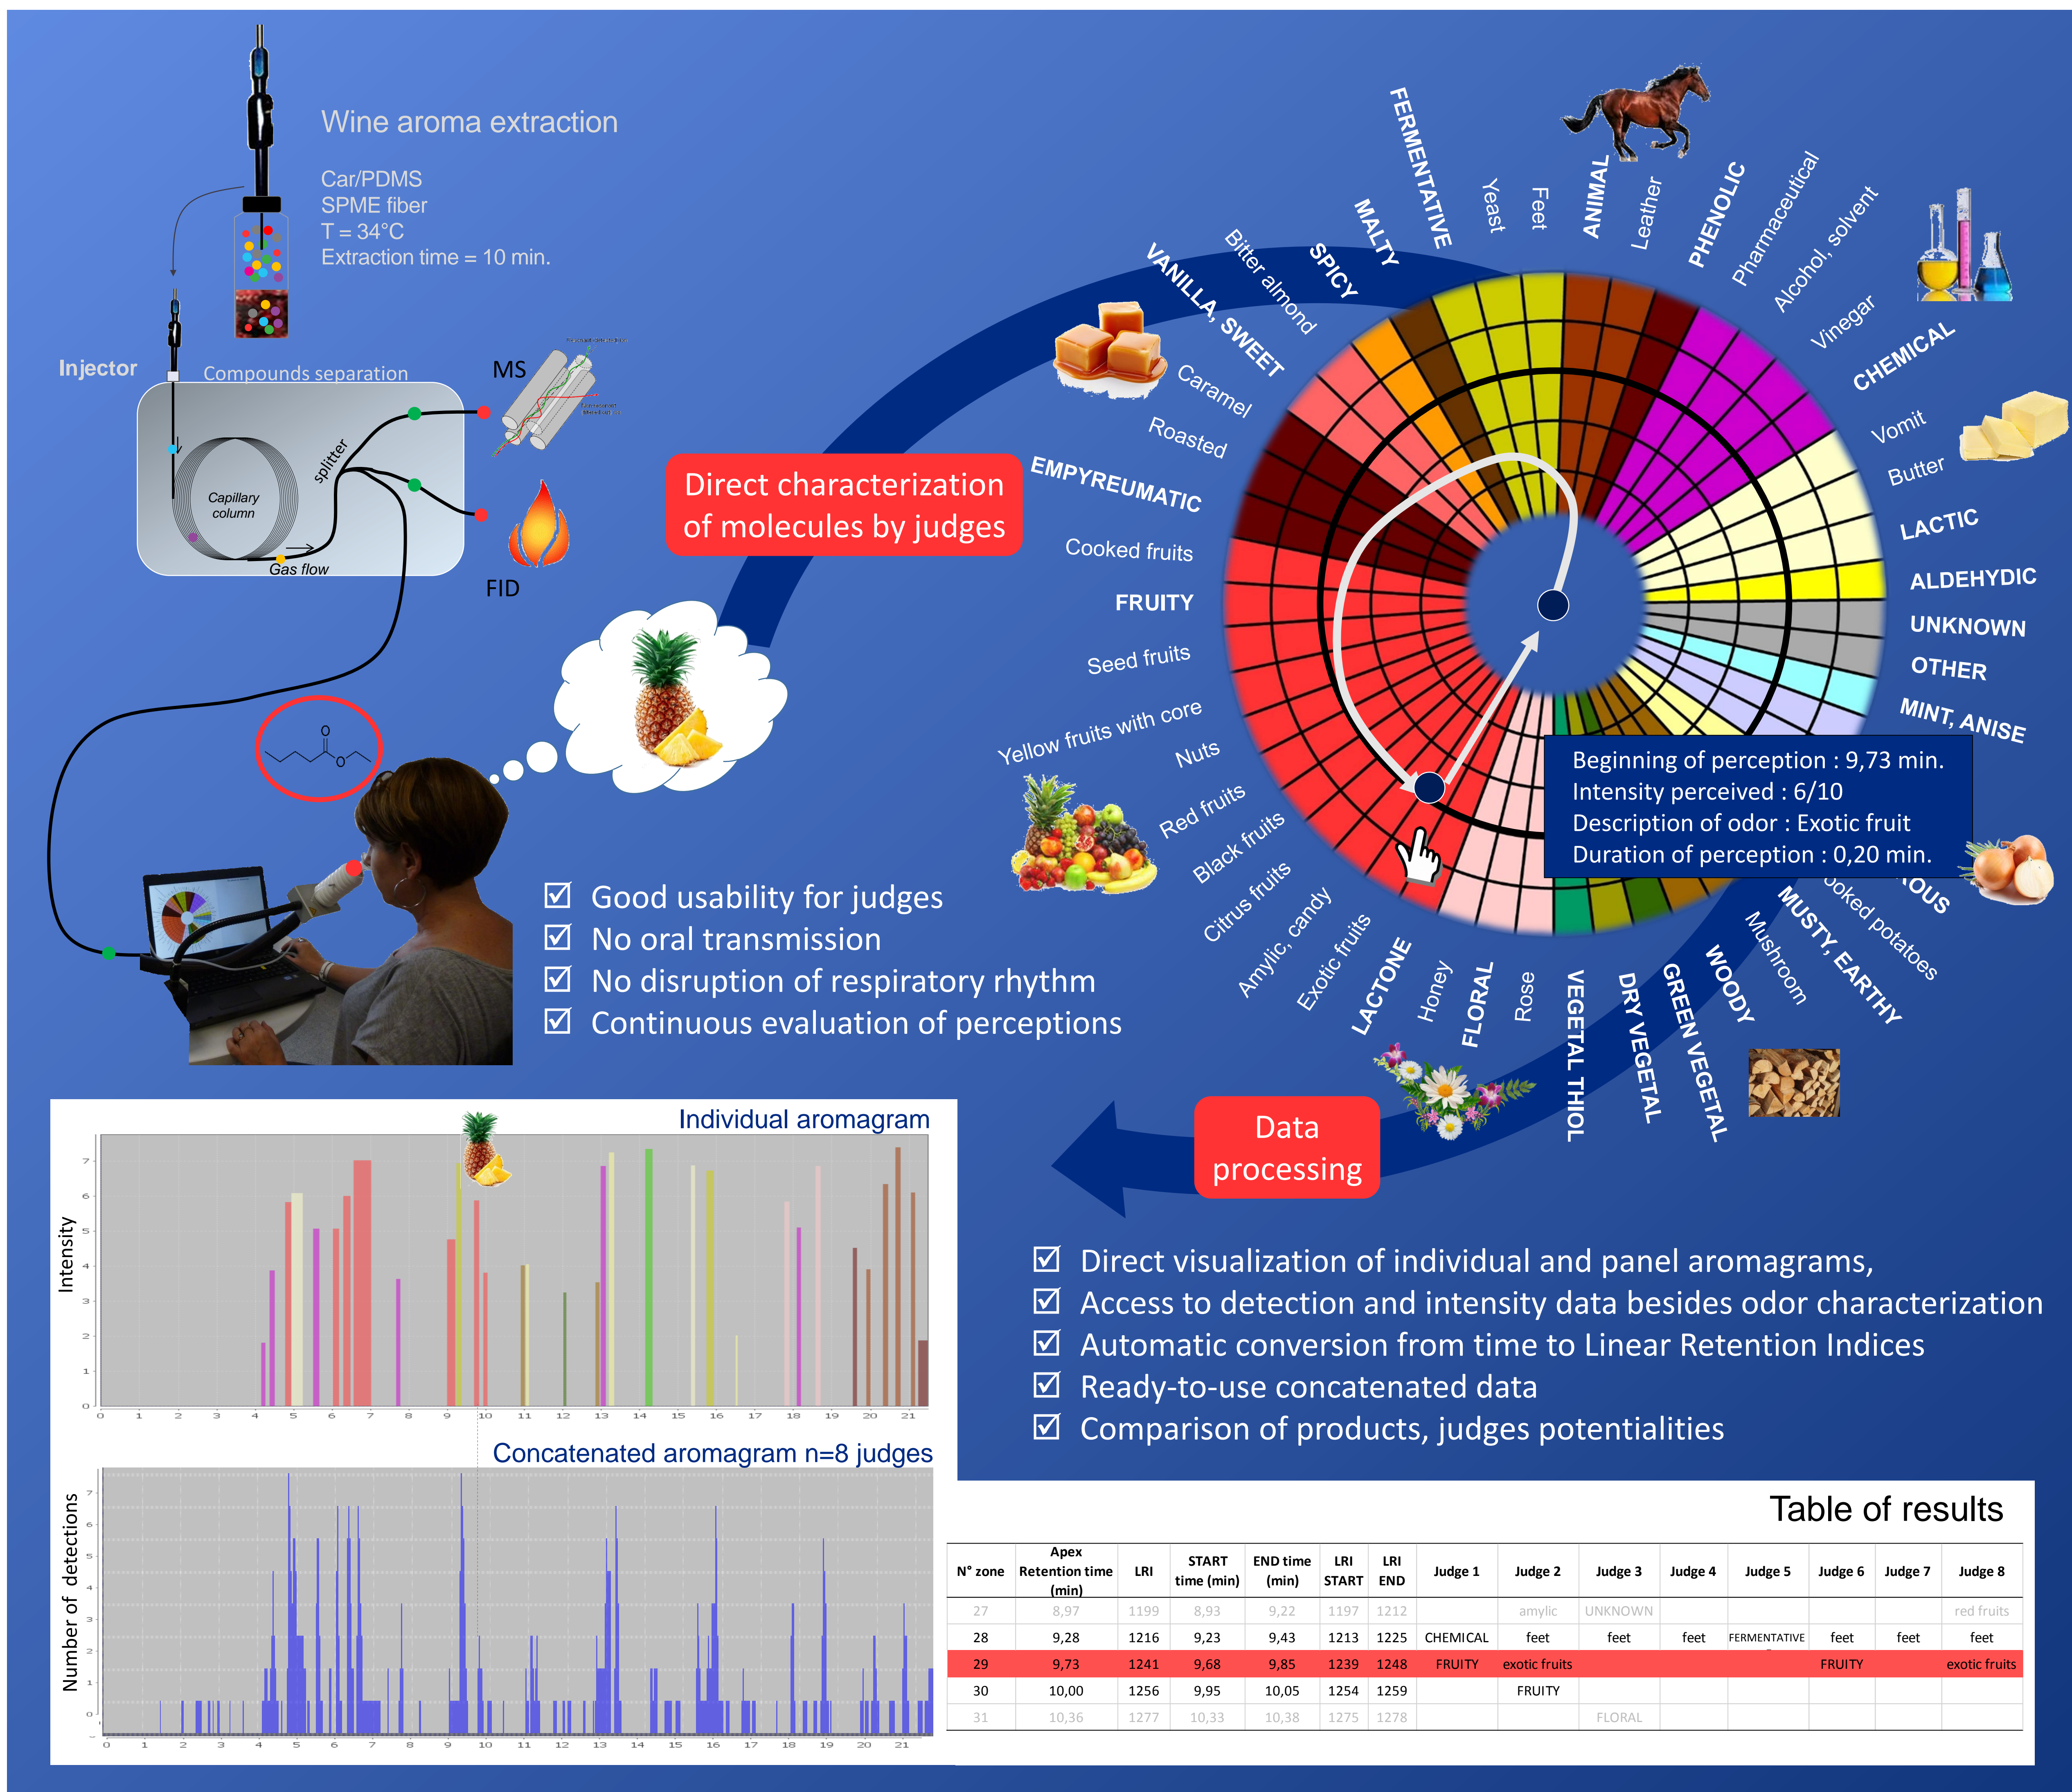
Wine aroma extraction

Car/PDMS
SPME fiber
T = 34°C
Extraction time = 10 min.

Injector

Compounds separation

MS

Capillary column

splitter

Gas flow

FID

Direct characterization of molecules by judges

FERMENTATIVE
MALTY
SPICY
Bitter almond
VANILLA, SWEET
Caramel
Roasted
EMPYREUMATIC
Cooked fruits
FRUITY
Seed fruits
Yellow fruits with core
Nuts
Red fruits
Black fruits
Citrus fruits
Amylic, candy
Exotic fruits
LACTONE
Honey
FLORAL
Rose
VEGETAL THIOL
DRY VEGETAL
GREEN VEGETAL
WOODY
Mushroom
MUSTY, EARTHY
ooked potatoes
OUS
Yeast
Feet
ANIMAL
Leather
PHENOLIC
Pharmaceutical
Alcohol, solvent
Vinegar
CHEMICAL
Vomit
Butter
LACTIC
ALDEHYDIC
UNKNOWN
OTHER
MINT, ANISE

Beginning of perception : 9,73 min.
Intensity perceived : 6/10
Description of odor : Exotic fruit
Duration of perception : 0,20 min.

☑ Good usability for judges
☑ No oral transmission
☑ No disruption of respiratory rhythm
☑ Continuous evaluation of perceptions

Data processing

Individual aromagram

Intensity

0 1 2 3 4 5 6 7
0 1 2 3 4 5 6 7 8 9 10 11 12 13 14 15 16 17 18 19 20 21

Concatenated aromagram n=8 judges

Number of detections

0 1 2 3 4 5 6 7
0 1 2 3 4 5 6 7 8 9 10 11 12 13 14 15 16 17 18 19 20 21

☑ Direct visualization of individual and panel aromagrams,
☑ Access to detection and intensity data besides odor characterization
☑ Automatic conversion from time to Linear Retention Indices
☑ Ready-to-use concatenated data
☑ Comparison of products, judges potentialities

Table of results

| N° zone | Apex Retention time (min) | LRI | START time (min) | END time (min) | LRI START | LRI END | Judge 1 | Judge 2 | Judge 3 | Judge 4 | Judge 5 | Judge 6 | Judge 7 | Judge 8 |
|---|---|---|---|---|---|---|---|---|---|---|---|---|---|---|
| 27 | 8,97 | 1199 | 8,93 | 9,22 | 1197 | 1212 | | amylic | UNKNOWN | | | | | red fruits |
| 28 | 9,28 | 1216 | 9,23 | 9,43 | 1213 | 1225 | CHEMICAL | feet | feet | feet | FERMENTATIVE | feet | feet | feet |
| 29 | 9,73 | 1241 | 9,68 | 9,85 | 1239 | 1248 | FRUITY | exotic fruits | | | | FRUITY | | exotic fruits |
| 30 | 10,00 | 1256 | 9,95 | 10,05 | 1254 | 1259 | | FRUITY | | | | | | |
| 31 | 10,36 | 1277 | 10,33 | 10,38 | 1275 | 1278 | | | FLORAL | | | | | |